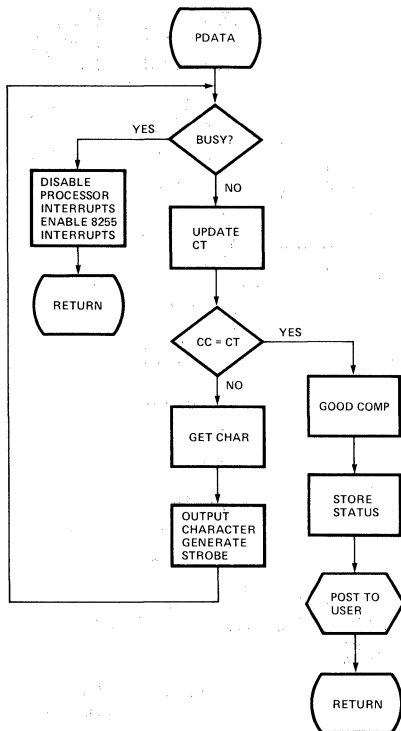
PDATA

BUSY?

YES

DISABLE PROCESSOR INTERRUPTS ENABLE 8255 INTERRUPTS

RETURN

NO

UPDATE CT

CC = CT

YES

NO

GET CHAR

OUTPUT CHARACTER GENERATE STROBE

GOOD COMP

STORE STATUS

POST TO USER

RETURN